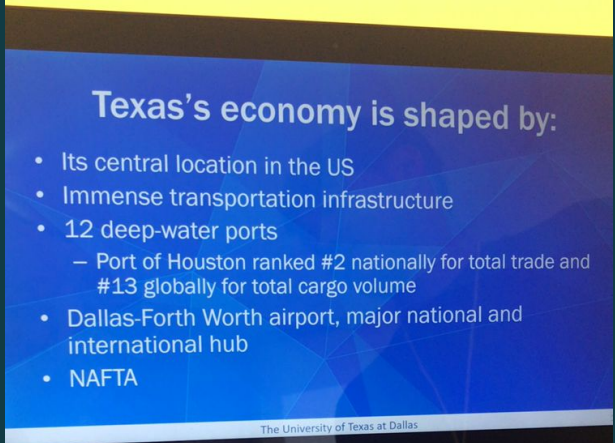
Texas's economy is shaped by:

- Its central location in the US
- Immense transportation infrastructure
- 12 deep-water ports
  - Port of Houston ranked #2 nationally for total trade and #13 globally for total cargo volume
- Dallas-Forth Worth airport, major national and international hub
- NAFTA

The University of Texas at Dallas